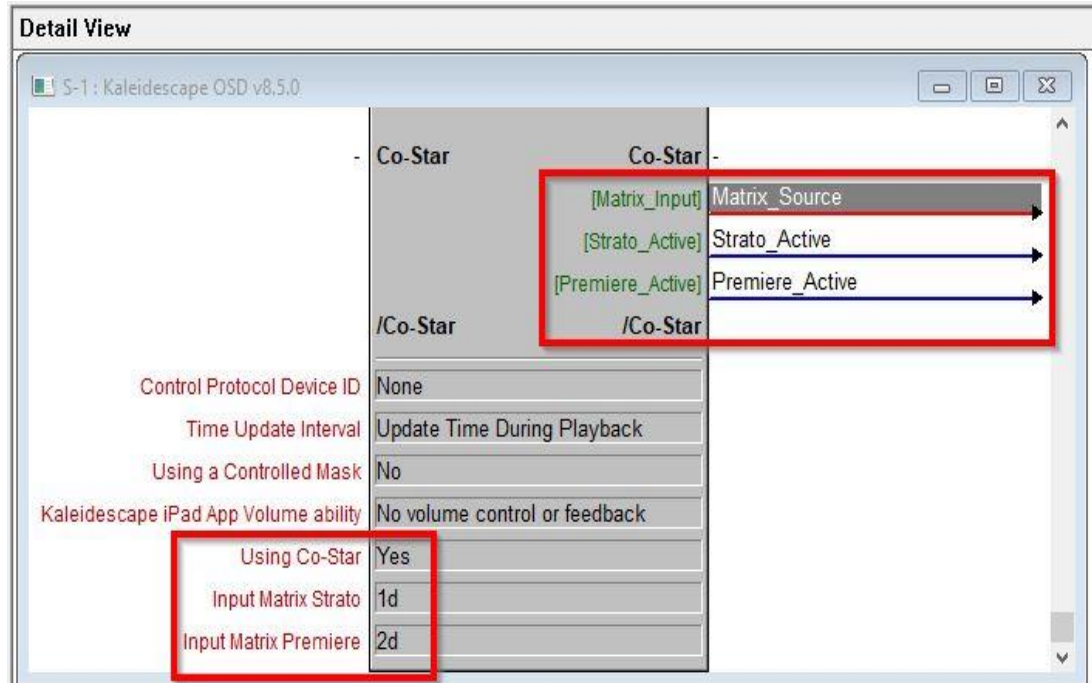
Detail View

S-1 : Kaleidescape OSD v8.5.0

- Co-Star Co-Star -

[Matrix_Input] Matrix_Source

[Strato_Active] Strato_Active

[Premiere_Active] Premiere_Active

/Co-Star /Co-Star

Control Protocol Device ID None

Time Update Interval Update Time During Playback

Using a Controlled Mask No

Kaleidescape iPad App Volume ability No volume control or feedback

Using Co-Star Yes

Input Matrix Strato 1d

Input Matrix Premiere 2d